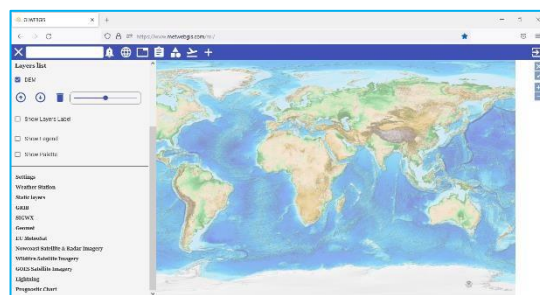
METWEBGIS
https://www.metwebgis.com/m/
Layers list
DEM
Show Layers Label
Show Legend
Show Palette
Settings
Weather Station
Static layers
GRIB
SIGWX
Geomet
EU Meteoalarm
Nowcast Satellite & Radar Imagery
Wildfire Satellite Imagery
GOES Satellite Imagery
Lightning
Prognostic Chart